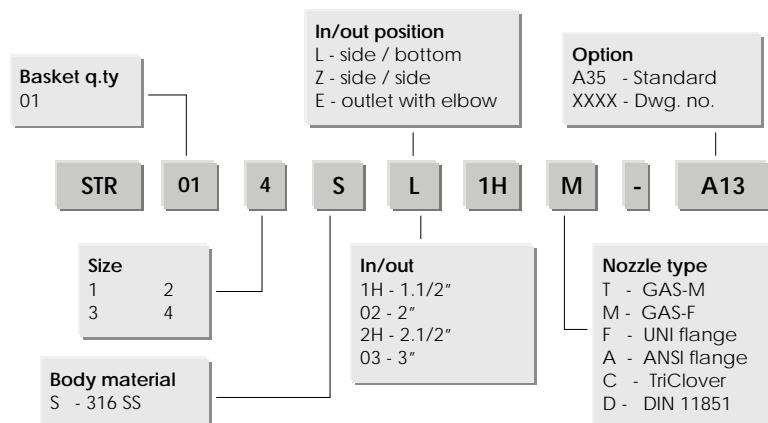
In/out position
L - side / bottom
Z - side / side
E - outlet with elbow

Option
A35 - Standard
XXXX - Dwg. no.

Basket q.ty
01

STR 01 4 S L 1H M - A13

Size
1 2
3 4

In/out
1H - 1.1/2"
02 - 2"
2H - 2.1/2"
03 - 3"

Nozzle type
T - GAS-M
M - GAS-F
F - UNI flange
A - ANSI flange
C - TriClover
D - DIN 11851

Body material
S - 316 SS